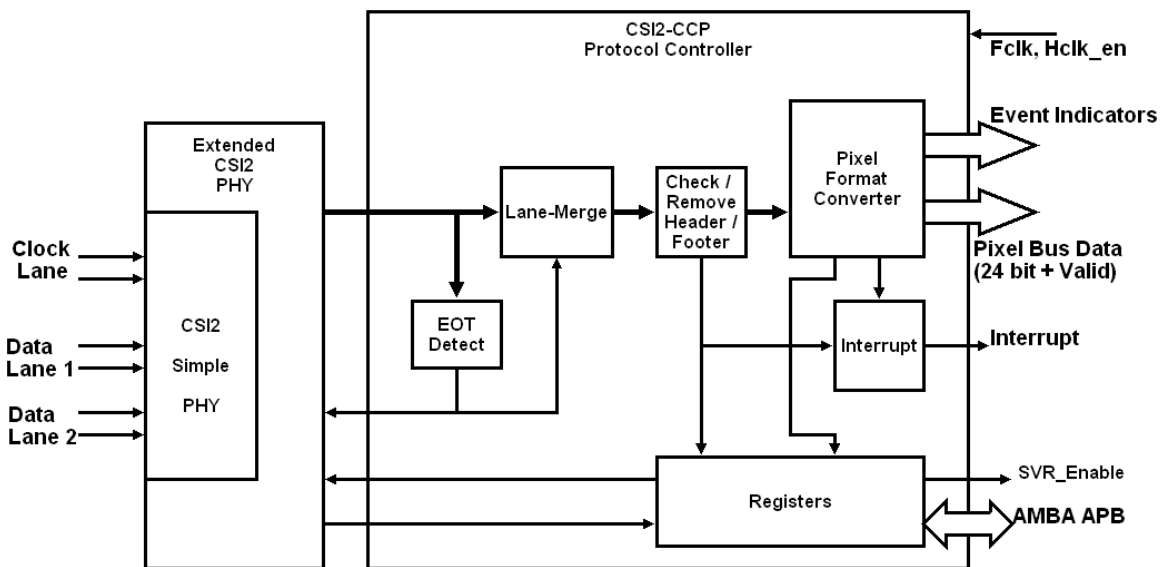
CSI2-CCP
Protocol Controller

Fclk, Hclk_en

Event Indicators

Extended
CSI2
PHY

Clock
Lane

Data
Lane 1

Data
Lane 2

CSI2
Simple
PHY

Lane-Merge

Check /
Remove
Header /
Footer

Pixel
Format
Converter

Pixel Bus Data
(24 bit + Valid)

EOT
Detect

Interrupt

Interrupt

Registers

SVR_Enable

AMBA APB